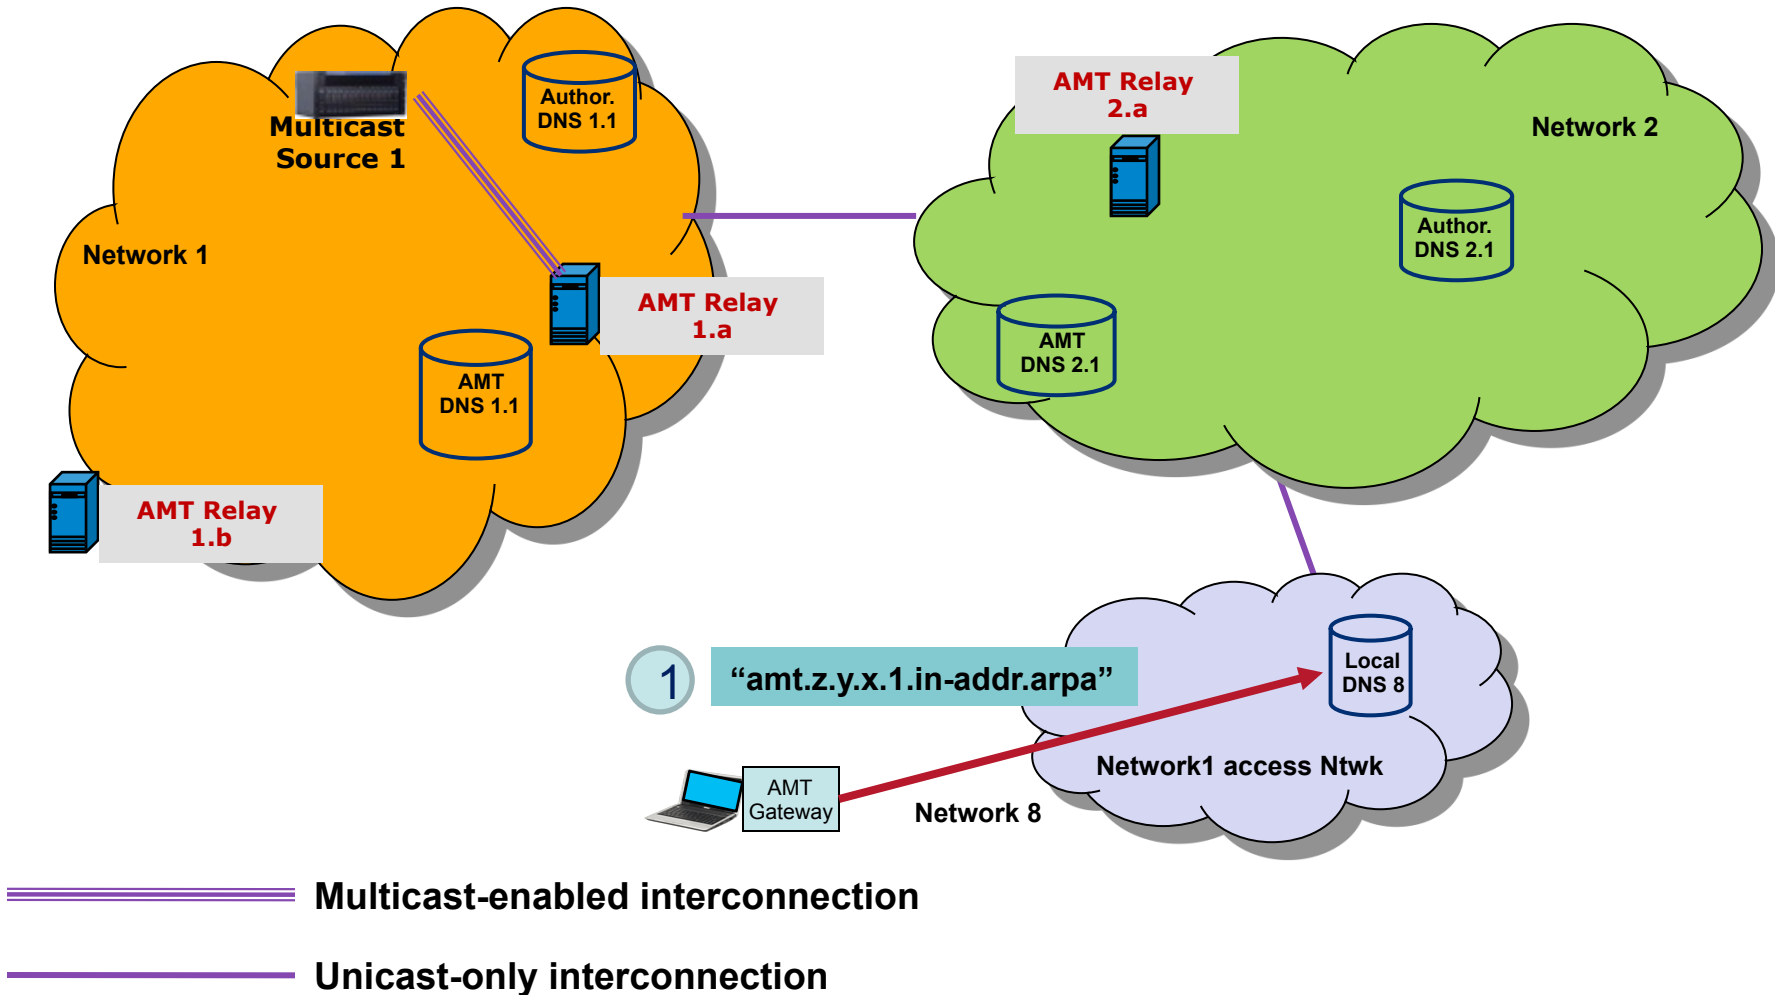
Multicast Source 1

Author. DNS 1.1

Network 1

AMT Relay 1.a

AMT DNS 1.1

AMT Relay 1.b

AMT Relay 2.a

Network 2

Author. DNS 2.1

AMT DNS 2.1

1

“amt.z.y.x.1.in-addr.arpa”

Local DNS 8

Network1 access Ntwk

AMT Gateway

Network 8

Multicast-enabled interconnection

Unicast-only interconnection